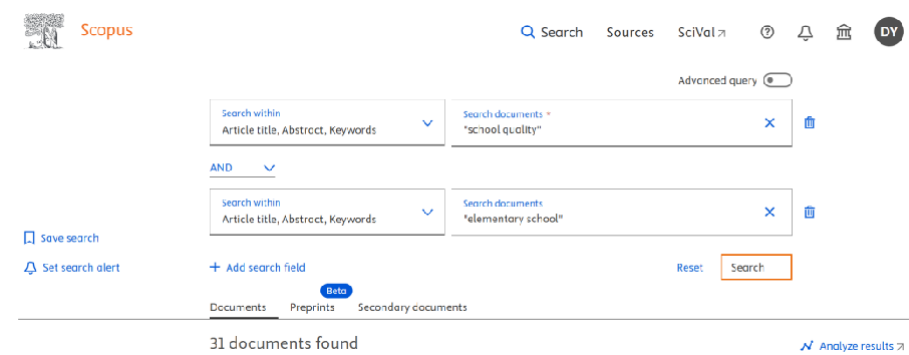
Scopus

Search Sources SciVal ↗ DY

Advanced query

Search within
Article title, Abstract, Keywords

Search documents *
"school quality"

AND

Search within
Article title, Abstract, Keywords

Search documents
"elementary school"

Save search

Set search alert

+ Add search field

Reset

Search

Beta

Documents Preprints Secondary documents

31 documents found

Analyze results ↗